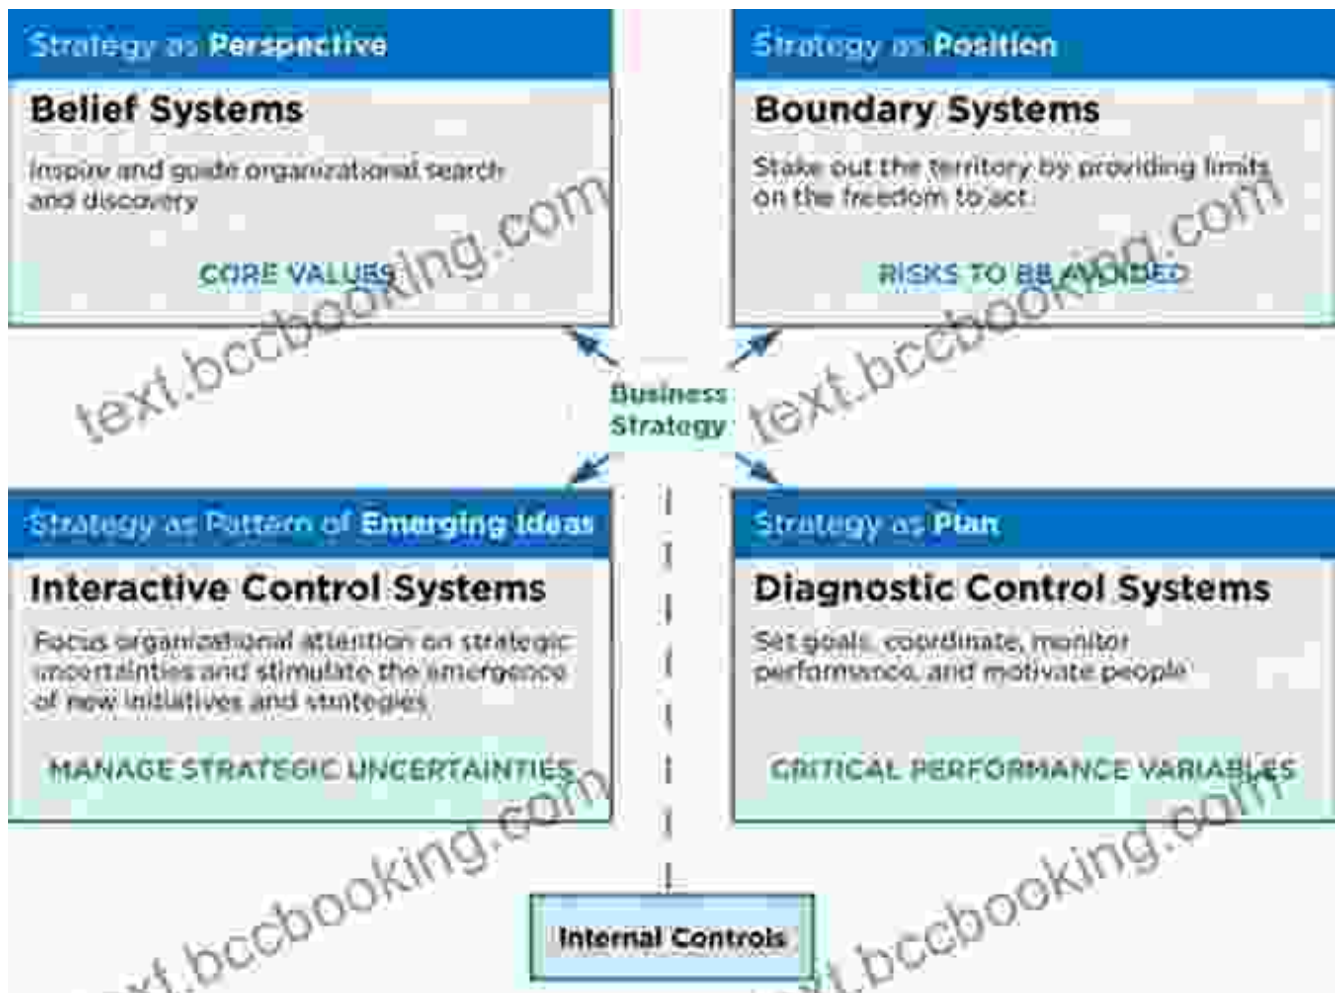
Strategy as Perspective

Belief Systems

Inspire and guide organizational search and discovery

CORE VALUES

Strategy as Position

Boundary Systems

Stake out the territory by providing limits on the freedom to act

RISKS TO BE AVOIDED

Business Strategy

Strategy as Pattern of Emerging Ideas

Interactive Control Systems

Focus organizational attention on strategic uncertainties and stimulate the emergence of new initiatives and strategies

MANAGE STRATEGIC UNCERTAINTIES

Strategy as Plan

Diagnostic Control Systems

Set goals, coordinate, monitor performance, and motivate people

CRITICAL PERFORMANCE VARIABLES

Internal Controls

text.bccbooking.com
text.bccbooking.com
text.bccbooking.com
text.bccbooking.com